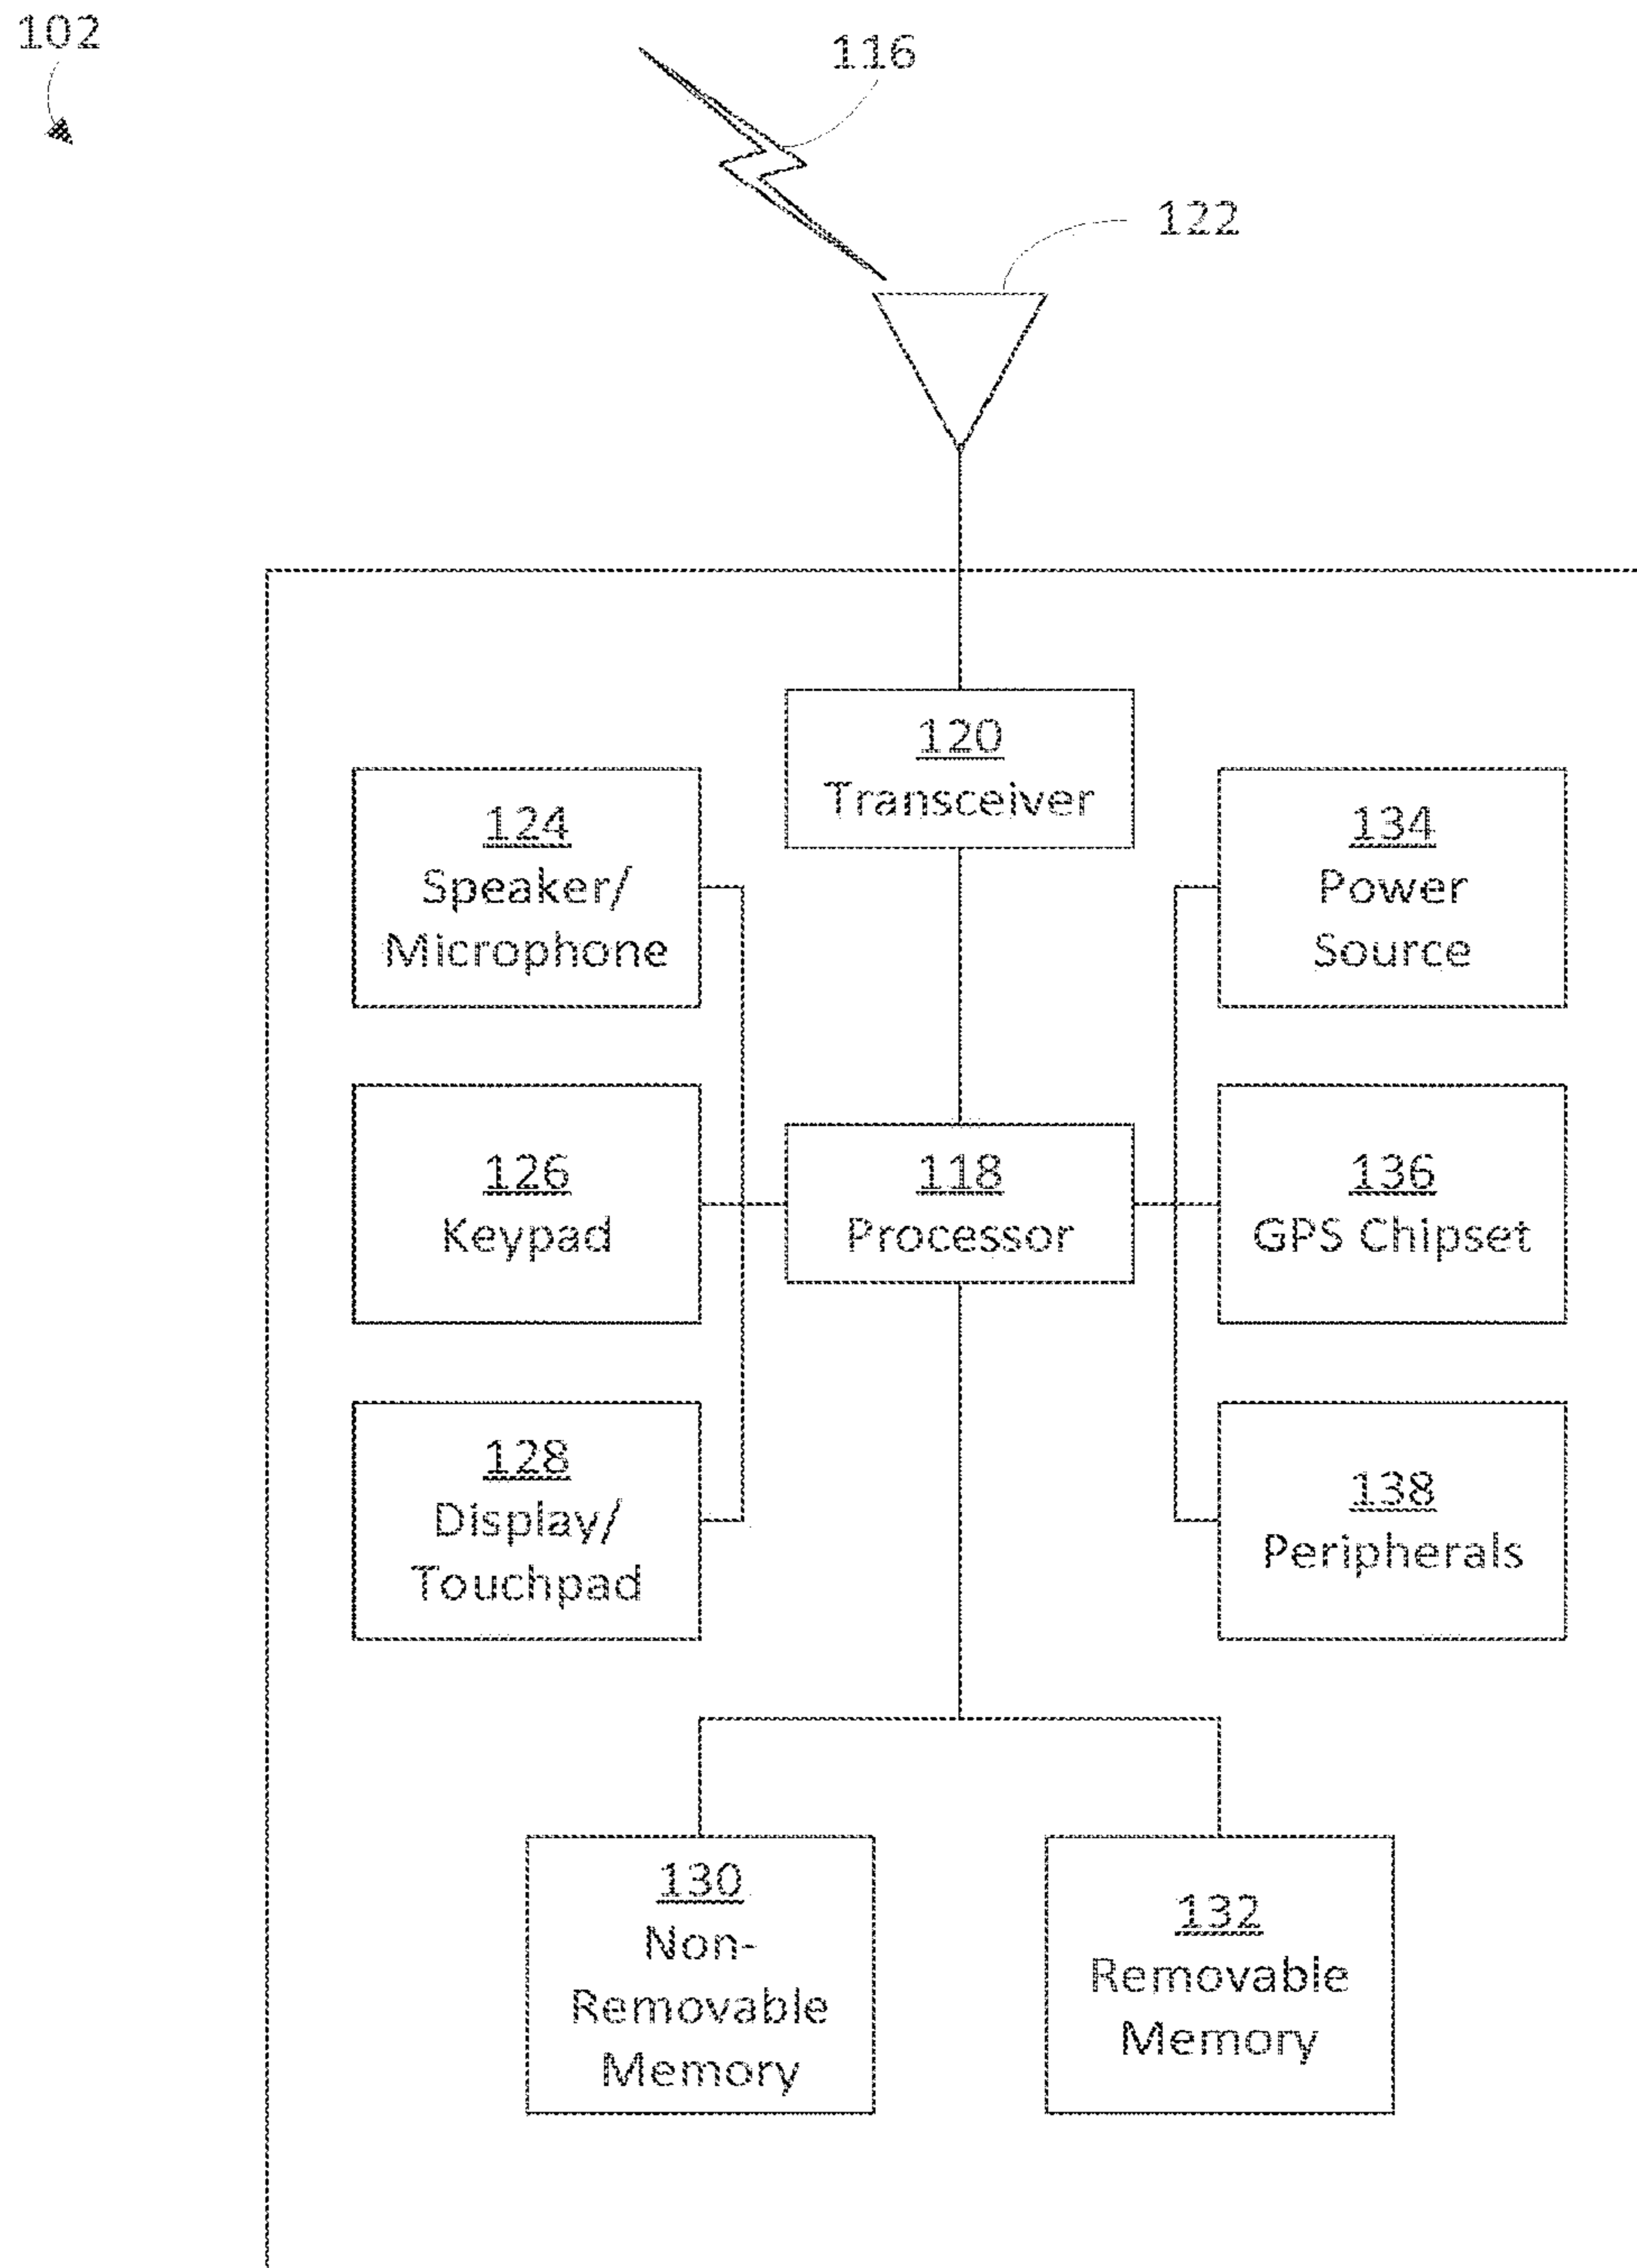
102

116

122

120
Transceiver

124
Speaker/
Microphone

134
Power
Source

126
Keypad

118
Processor

136
GPS Chipset

128
Display/
Touchpad

138
Peripherals

130
Non-
Removable
Memory

132
Removable
Memory